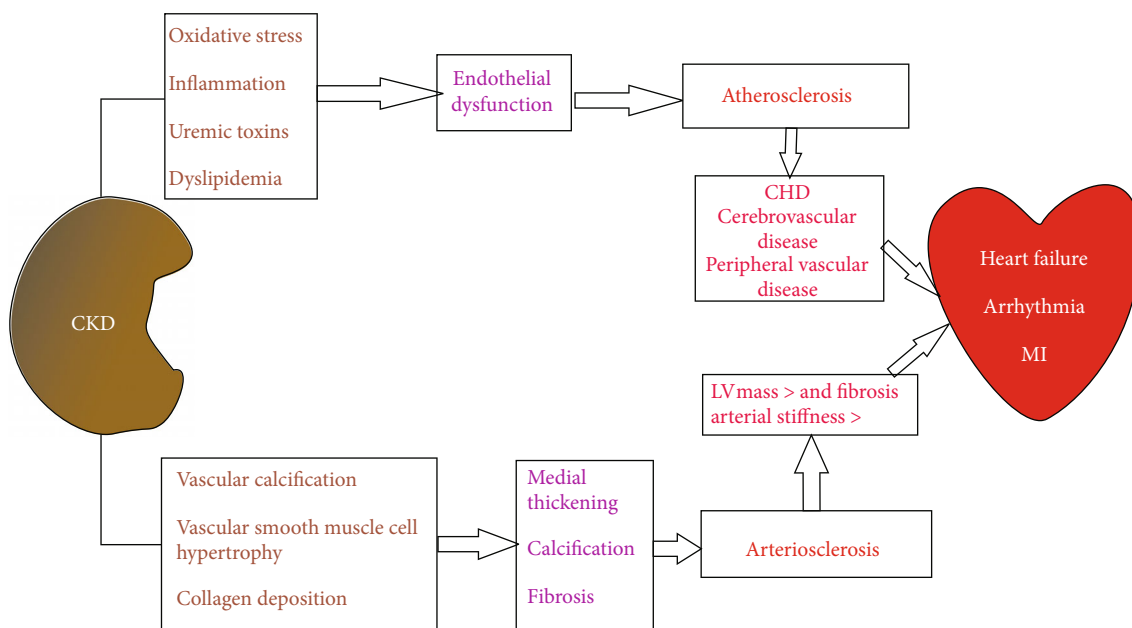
Oxidative stress
Inflammation
Uremic toxins
Dyslipidemia

Endothelial dysfunction

Atherosclerosis

CHD
Cerebrovascular disease
Peripheral vascular disease

Heart failure
Arrhythmia
MI

CKD

LV mass > and fibrosis
arterial stiffness >

Vascular calcification
Vascular smooth muscle cell hypertrophy
Collagen deposition

Medial thickening
Calcification
Fibrosis

Arteriosclerosis